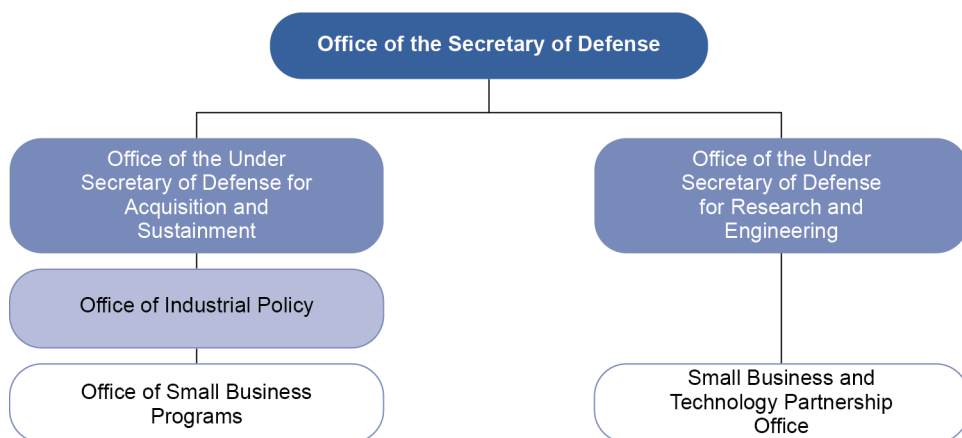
Office of the Secretary of Defense

Office of the Under Secretary of Defense for Acquisition and Sustainment

Office of Industrial Policy

Office of Small Business Programs

Office of the Under Secretary of Defense for Research and Engineering

Small Business and Technology Partnership Office